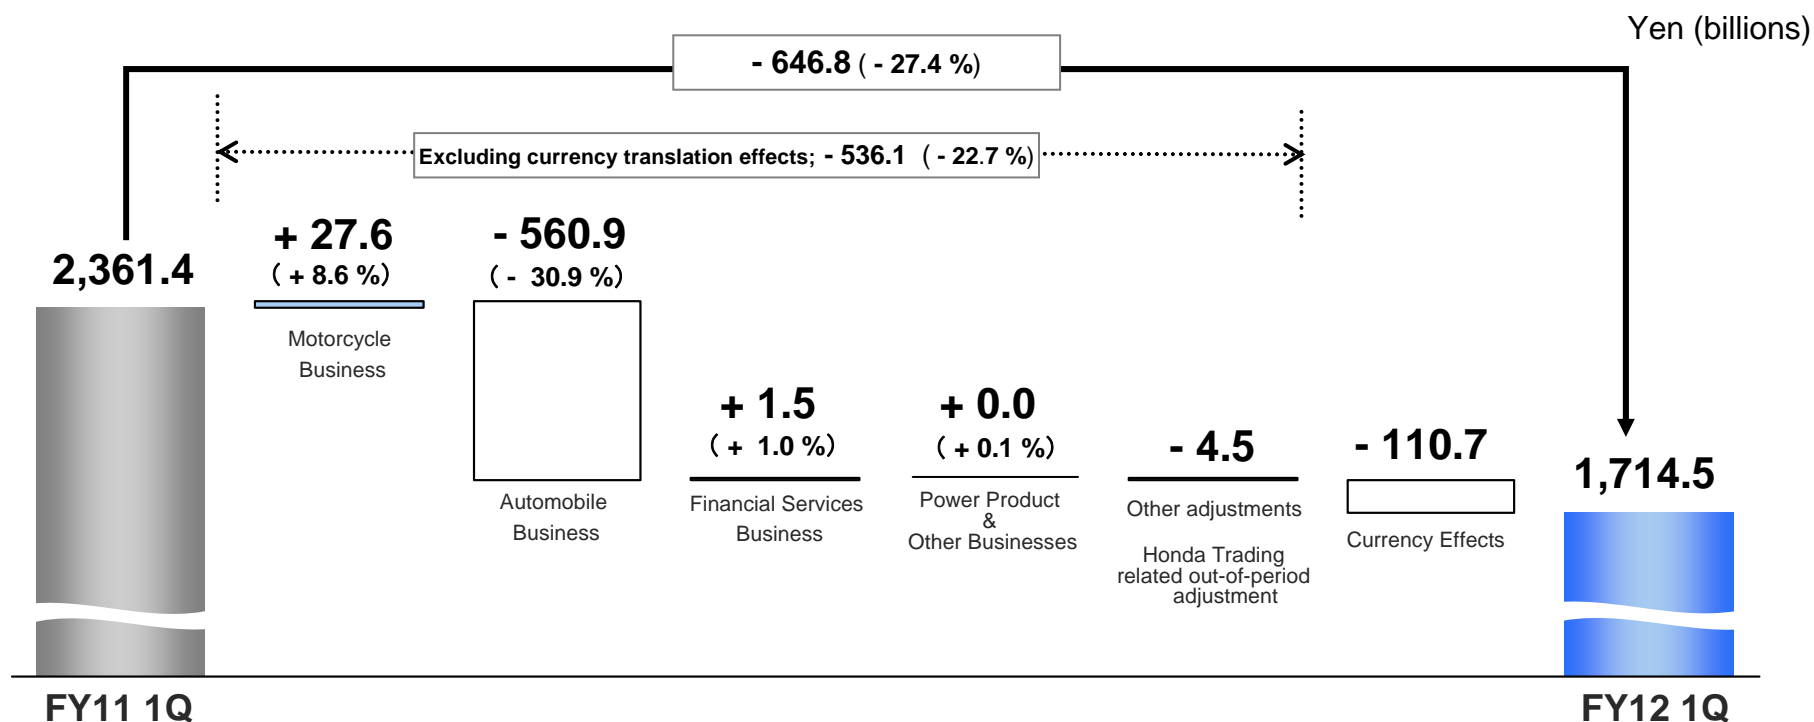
Yen (billions)

- 646.8 ( - 27.4 %)

Excluding currency translation effects; - 536.1 ( - 22.7 %)

2,361.4

+ 27.6
( + 8.6 %)
Motorcycle Business

- 560.9
( - 30.9 %)
Automobile Business

+ 1.5
( + 1.0 %)
Financial Services Business

+ 0.0
( + 0.1 %)
Power Product & Other Businesses

- 4.5
Other adjustments
Honda Trading related out-of-period adjustment

- 110.7
Currency Effects

1,714.5

FY11 1Q

FY12 1Q